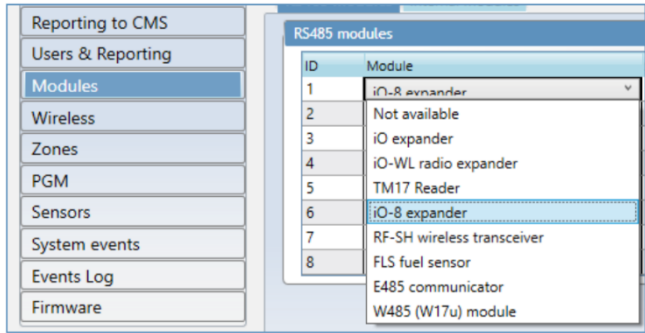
Reporting to CMS
Users & Reporting
Modules
Wireless
Zones
PGM
Sensors
System events
Events Log
Firmware

RS485 modules

| ID | Module |
|---|---|
| 1 | iO-8 expander |
| 2 | |
| 3 | |
| 4 | |
| 5 | |
| 6 | |
| 7 | |
| 8 | |

Not available
iO expander
iO-WL radio expander
TM17 Reader
iO-8 expander
RF-SH wireless transceiver
FLS fuel sensor
E485 communicator
W485 (W17u) module